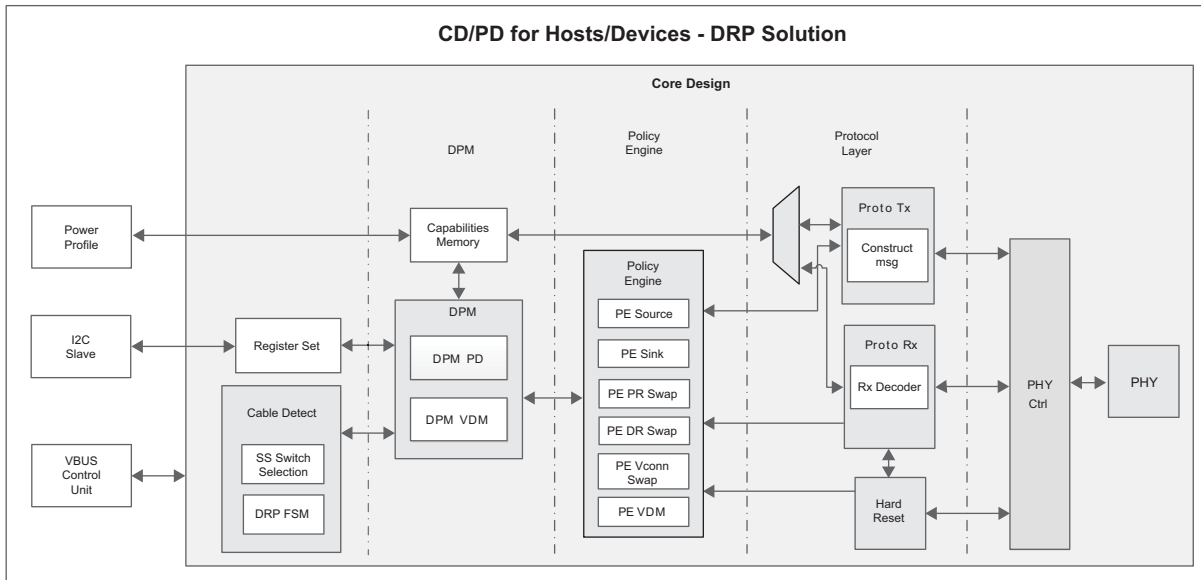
CD/PD for Hosts/Devices - DRP Solution

Core Design

DPM

Policy Engine

Protocol Layer

Power Profile

Capabilities Memory

Proto Tx

Construct msg

I2C Slave

Register Set

DPM

DPM PD

DPM VDM

Policy Engine

PE Source

PE Sink

PE PR Swap

PE DR Swap

PE Vconn Swap

PE VDM

Proto Rx

Rx Decoder

PHY Ctrl

PHY

Cable Detect

SS Switch Selection

DRP FSM

VBUS Control Unit

Hard Reset